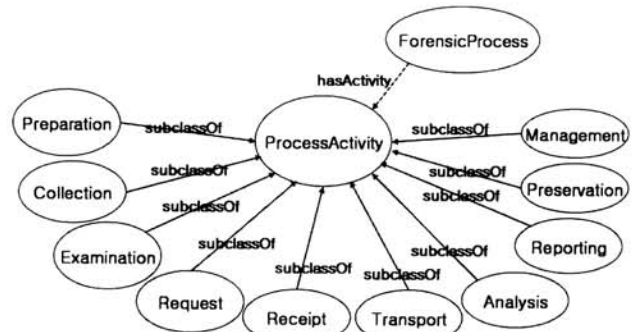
ForensicProcess

hasActivity

Preparation

subclassOf

ProcessActivity

subclassOf

Management

Collection

subclassOf

subclassOf

Preservation

subclassOf

subclassOf

Examination

subclassOf

Reporting

subclassOf

subclassOf

Request

subclassOf

subclassOf

Analysis

Receipt

Transport